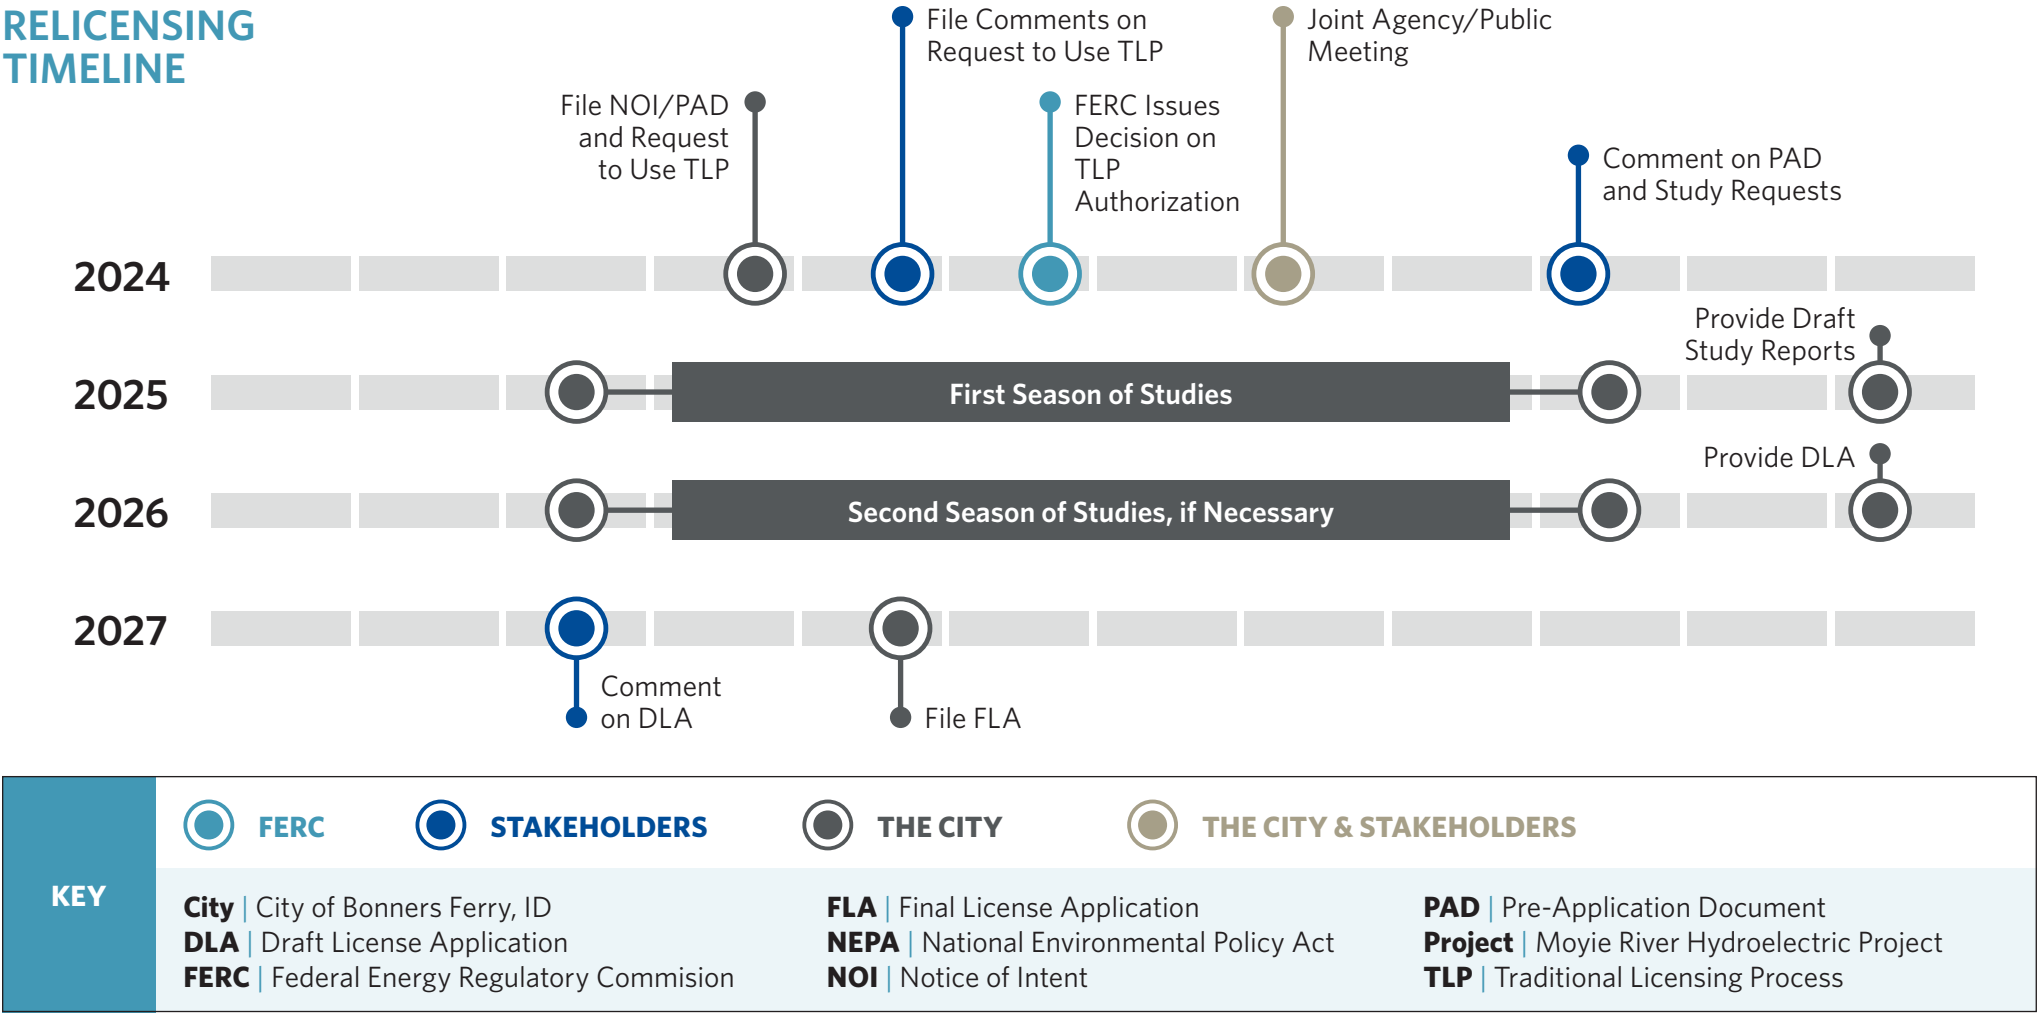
RELICENSING TIMELINE

File Comments on Request to Use TLP

Joint Agency/Public Meeting

File NOI/PAD and Request to Use TLP

FERC Issues Decision on TLP Authorization

Comment on PAD and Study Requests

2024

Provide Draft Study Reports

2025

First Season of Studies

Provide DLA

2026

Second Season of Studies, if Necessary

2027

Comment on DLA

File FLA

KEY

FERC

STAKEHOLDERS

THE CITY

THE CITY & STAKEHOLDERS

City | City of Bonners Ferry, ID
DLA | Draft License Application
FERC | Federal Energy Regulatory Commision

FLA | Final License Application
NEPA | National Environmental Policy Act
NOI | Notice of Intent

PAD | Pre-Application Document
Project | Moyie River Hydroelectric Project
TLP | Traditional Licensing Process